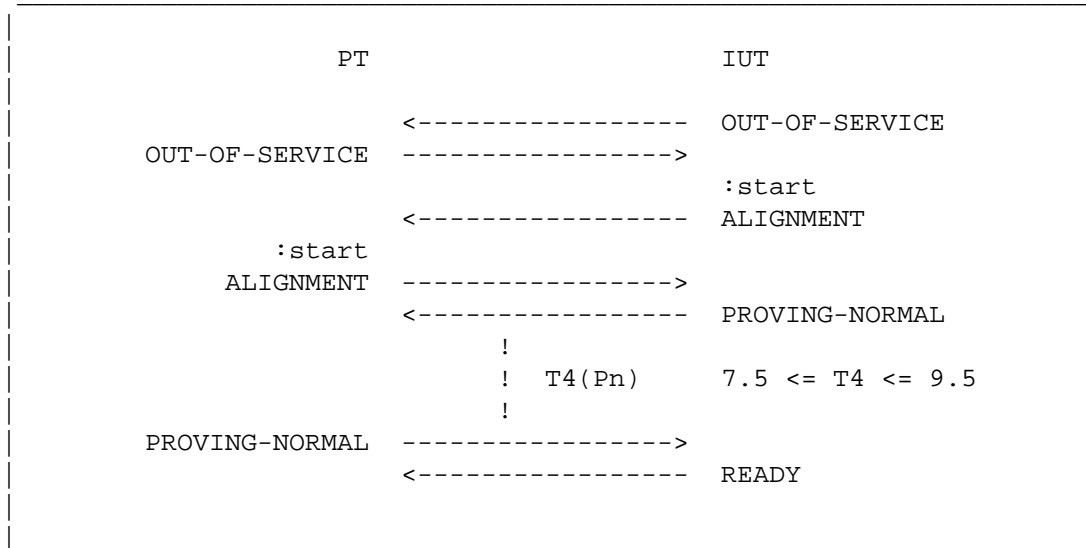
PT IUT

<----------------- OUT-OF-SERVICE
OUT-OF-SERVICE ----------------->
:start
<----------------- ALIGNMENT
:start
ALIGNMENT ----------------->
<----------------- PROVING-NORMAL
!
! T4(Pn) 7.5 <= T4 <= 9.5
!
PROVING-NORMAL ----------------->
<----------------- READY